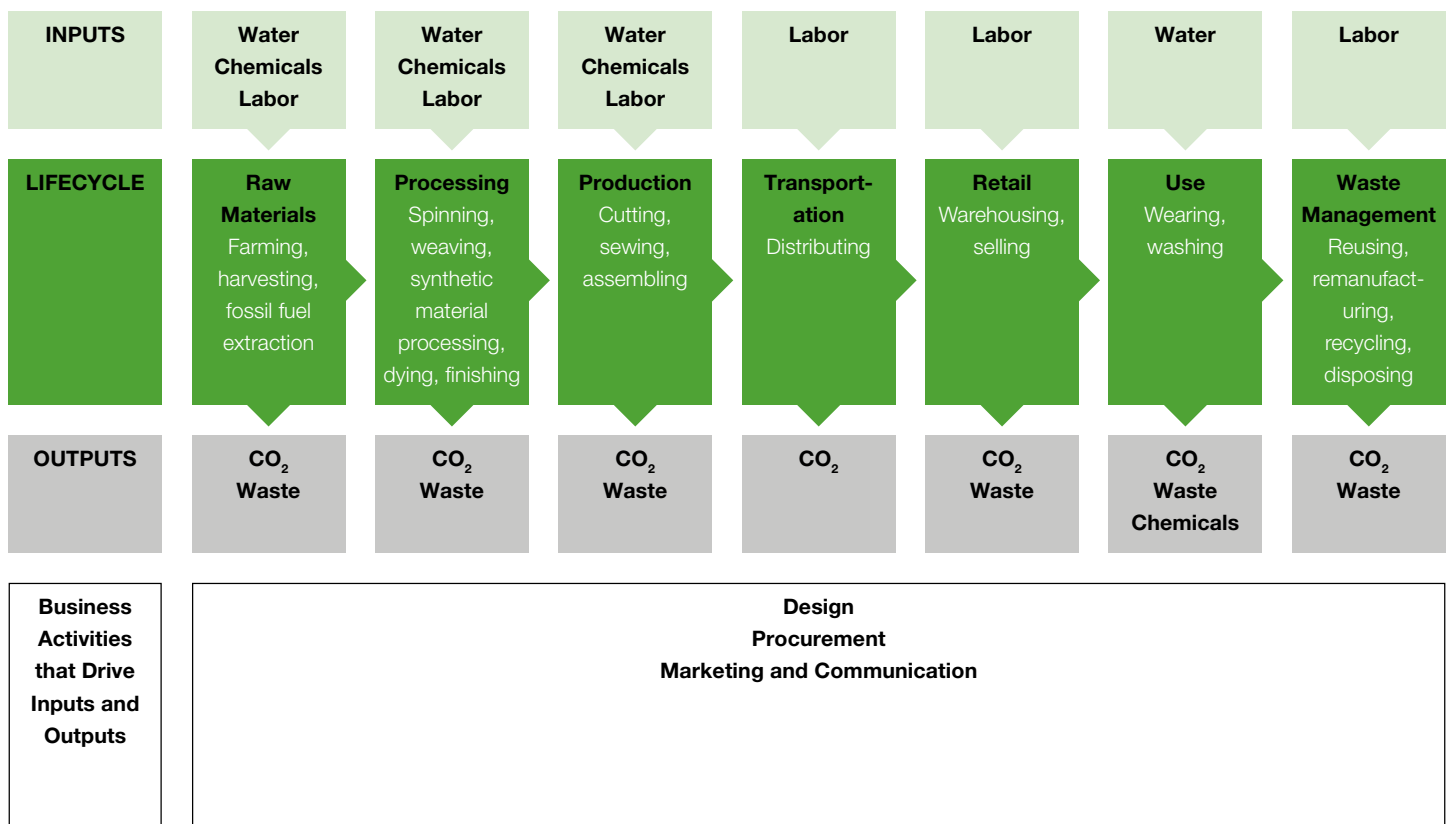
| INPUTS | Water Chemicals Labor | Water Chemicals Labor | Water Chemicals Labor | Labor | Labor | Water | Labor |
|---|---|---|---|---|---|---|---|
| LIFECYCLE | Raw Materials Farming, harvesting, fossil fuel extraction | Processing Spinning, weaving, synthetic material processing, dying, finishing | Production Cutting, sewing, assembling | Transportation Distributing | Retail Warehousing, selling | Use Wearing, washing | Waste Management Reusing, remanufacturing, recycling, disposing |
| OUTPUTS | $CO_2$ Waste | $CO_2$ Waste | $CO_2$ Waste | $CO_2$ | $CO_2$ Waste | $CO_2$ Waste Chemicals | $CO_2$ Waste |

Business Activities that Drive Inputs and Outputs

Design
Procurement
Marketing and Communication